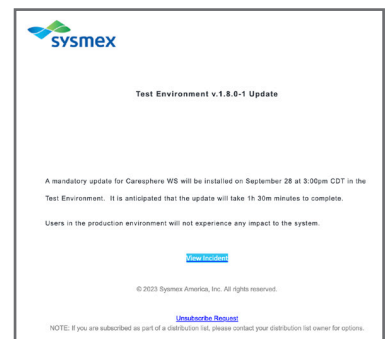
sysmex

Test Environment v.1.8.0-1 Update

A mandatory update for Caresphere WS will be installed on September 28 at 3:00pm CDT in the Test Environment. It is anticipated that the update will take 1h 30m minutes to complete.

Users in the production environment will not experience any impact to the system.

View Incident

© 2023 Sysmex America, Inc. All rights reserved.

Unsubscribe Request
NOTE: If you are subscribed as part of a distribution list, please contact your distribution list owner for options.